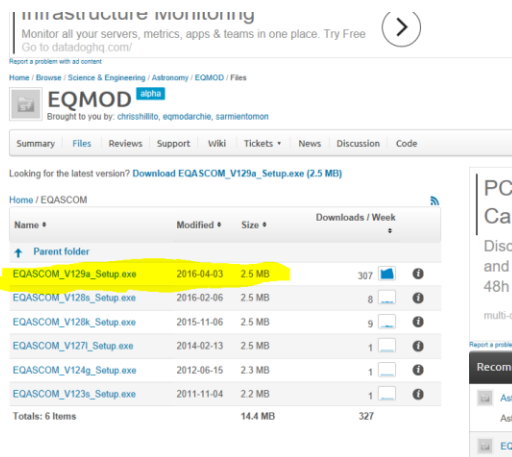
Infrastructure Monitoring
Monitor all your servers, metrics, apps & teams in one place. Try Free
Go to datadoghq.com/
Report a problem with ad content

Home / Browse / Science & Engineering / Astronomy / EQMOD / Files

EQMOD alpha
Brought to you by: chrisshillito, eqmodarchie, sarmientomon

Summary | Files | Reviews | Support | Wiki | Tickets ▾ | News | Discussion | Code

Looking for the latest version? Download EQASCOM_V129a_Setup.exe (2.5 MB)

Home / EQASCOM

| Name ♦ | Modified ♦ | Size ♦ | Downloads / Week ♦ |
|---|---|---|---|
| Parent folder | | | |
| EQASCOM_V129a_Setup.exe | 2016-04-03 | 2.5 MB | 307 |
| EQASCOM_V128s_Setup.exe | 2016-02-06 | 2.5 MB | 8 |
| EQASCOM_V128k_Setup.exe | 2015-11-06 | 2.5 MB | 9 |
| EQASCOM_V127l_Setup.exe | 2014-02-13 | 2.5 MB | 1 |
| EQASCOM_V124g_Setup.exe | 2012-06-15 | 2.3 MB | 1 |
| EQASCOM_V123s_Setup.exe | 2011-11-04 | 2.2 MB | 1 |
| Totals: 6 Items | | 14.4 MB | 327 |

PC
Ca
Disc
and
48h
multi-c
Report a problem
Recom
As
As